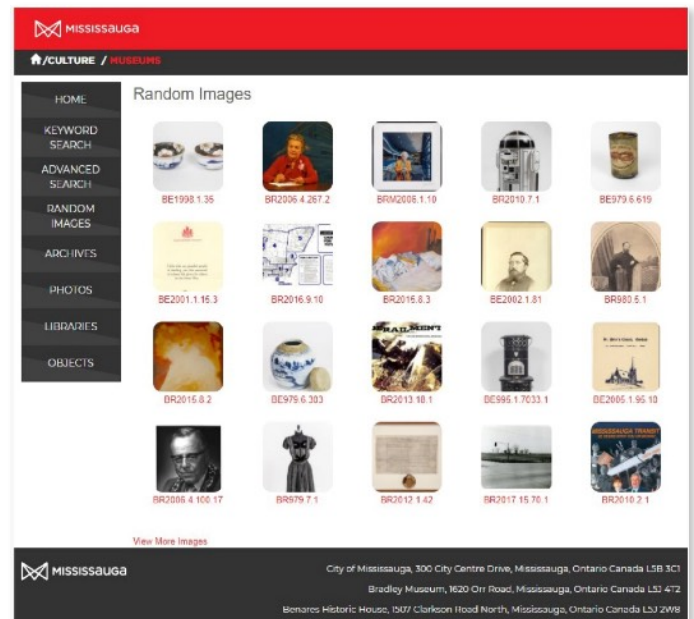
MISSISSAUGA

/CULTURE / MUSEUMS

HOME

KEYWORD SEARCH

ADVANCED SEARCH

RANDOM IMAGES

ARCHIVES

PHOTOS

LIBRARIES

OBJECTS

Random Images

BE1998.1.36

BR2006.4.267.2

BRM2006.1.10

BR2010.7.1

BE979.6.619

BE2001.1.15.3

BR2016.9.10

BR2015.8.3

BE2002.1.81

BR980.5.1

BR2015.8.2

BE979.6.303

BR2013.18.1

BE995.1.7033.1

BE2005.1.95.10

BR2006.4.100.17

BR979.7.1

BR2012.1.42

BR2017.15.70.1

BR2010.2.1

View More Images

MISSISSAUGA

City of Mississauga, 300 City Centre Drive, Mississauga, Ontario Canada L5B 3C1

Bradley Museum, 1620 Orr Road, Mississauga, Ontario Canada L5J 4T2

Benares Historic House, 1507 Clarkson Road North, Mississauga, Ontario Canada L5J 2W8